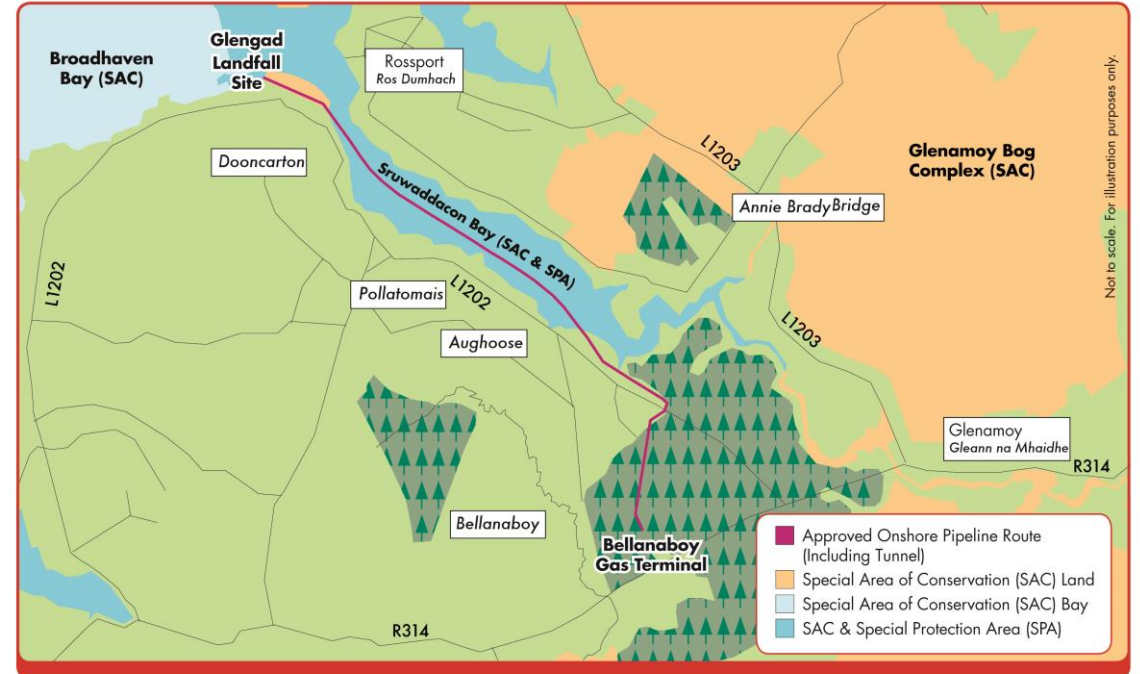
Broadhaven Bay (SAC)

Glengad Landfall Site

Rossport
Ros Dumhach

Not to scale. For illustration purposes only.

Dooncarton

L1203

Glenamoy Bog Complex (SAC)

Sruwaddacon Bay (SAC & SPA)

Annie Brady Bridge

L1202

Pollatomais

L1202

L1203

Aughoose

Glenamoy
Gleann na Mhaidhe

R314

Bellanaboy

Bellanaboy Gas Terminal

R314

Approved Onshore Pipeline Route (Including Tunnel)
Special Area of Conservation (SAC) Land
Special Area of Conservation (SAC) Bay
SAC & Special Protection Area (SPA)